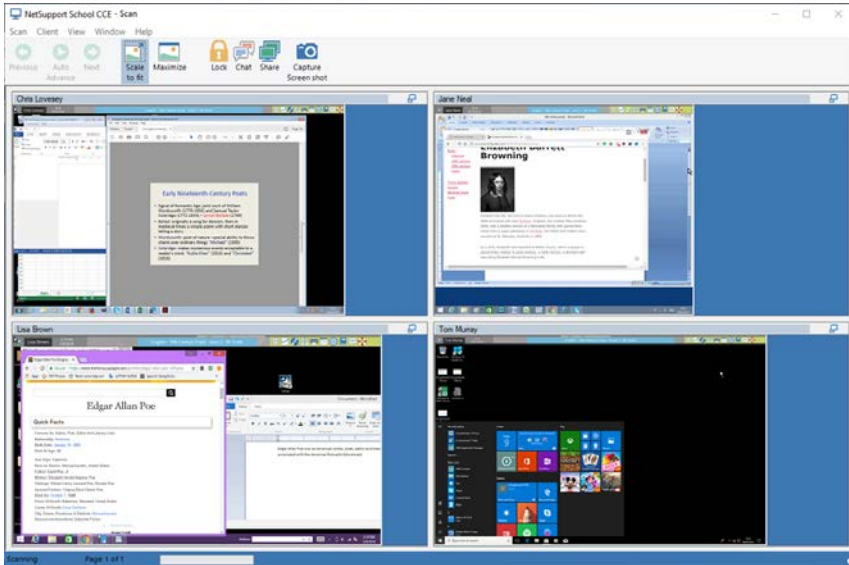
NetSupport School CCE - Scan

Scan Client View Window Help

Previous Auto Advance Next Scale to fit Maximize Lock Chat Share Capture Screen shot

Chris Lovesey

Early Nineteenth-Century Poets

Jane Neal

Elizabeth Barrett Browning

Lisa Brown

Edgar Allan Poe

Quick Facts

Tom Murray

Scanning Page 1 of 1